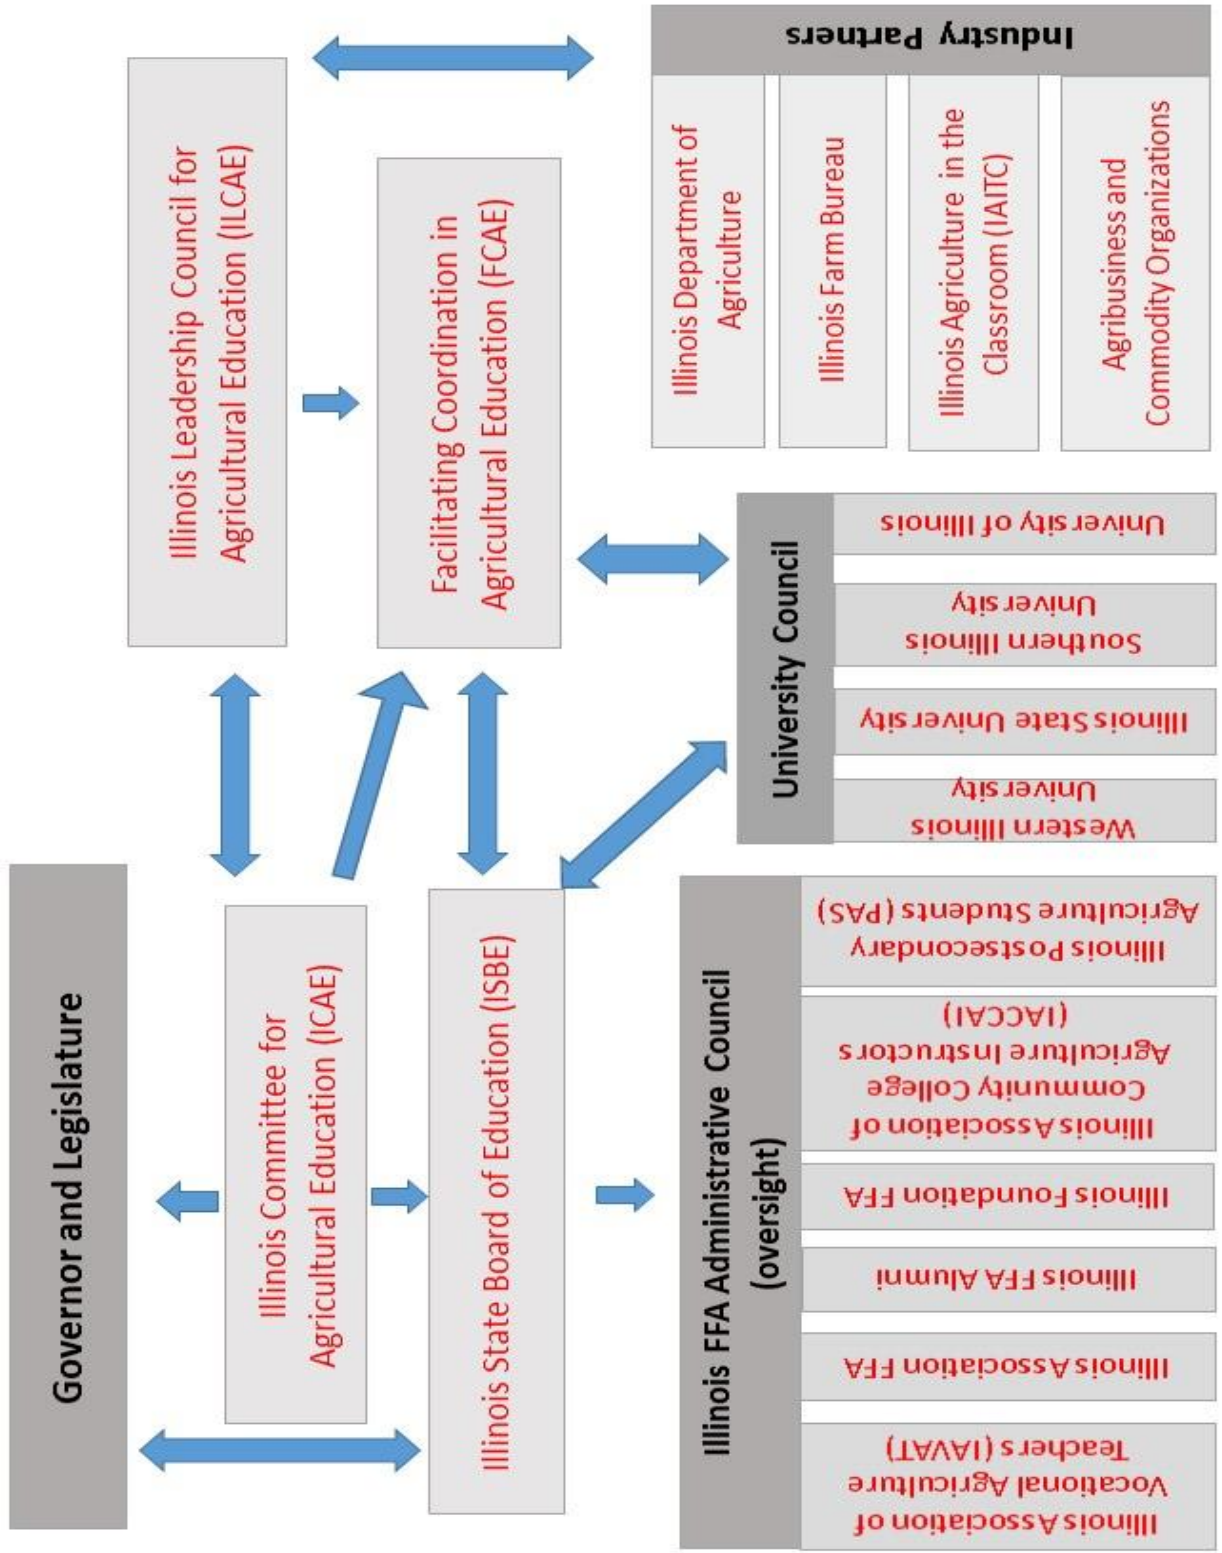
Governor and Legislature

Illinois Committee for Agricultural Education (ICAE)

Illinois State Board of Education (ISBE)

Illinois Leadership Council for Agricultural Education (ILCAE)

Facilitating Coordination in Agricultural Education (FCAE)

Illinois FFA Administrative Council (oversight)

Illinois Association of Vocational Agriculture Teachers (IAVAT)

Illinois Association FFA

Illinois FFA Alumni

Illinois Foundation FFA

Illinois Association of Community College Agriculture Instructors (IACCAI)

Illinois Postsecondary Agriculture Students (PAS)

University Council

Western Illinois University

Illinois State University

Southern Illinois University

University of Illinois

Industry Partners

Illinois Department of Agriculture

Illinois Farm Bureau

Illinois Agriculture in the Classroom (IAITC)

Agribusiness and Commodity Organizations